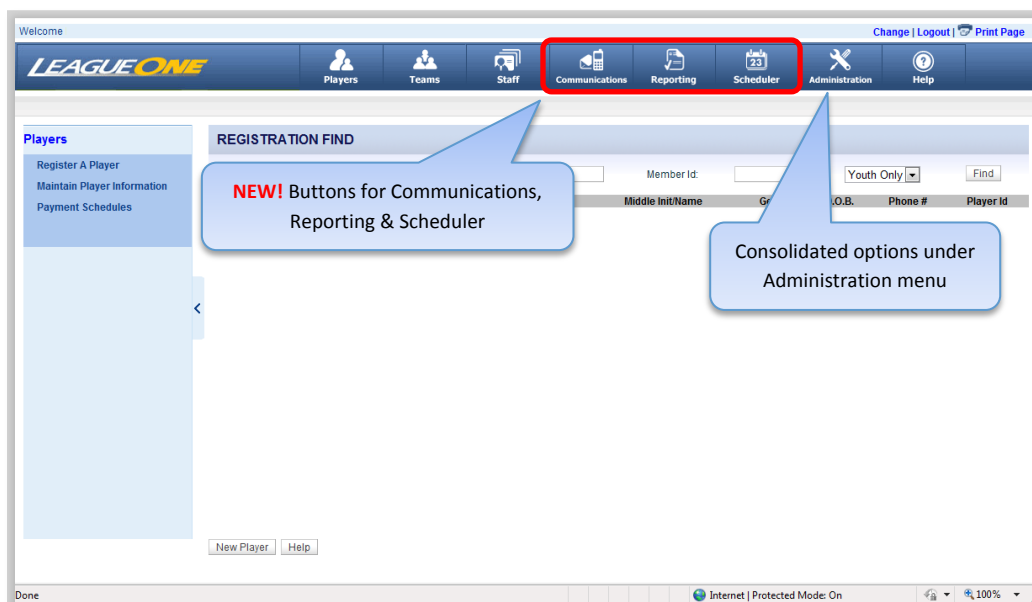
Welcome

Change | Logout | Print Page

LEAGUE ONE

Players Teams Staff Communications Reporting Scheduler Administration Help

Players

Register A Player

Maintain Player Information

Payment Schedules

REGISTRATION FIND

Member Id:

Youth Only

Find

Middle Init/Name

Ge

.O.B.

Phone #

Player Id

NEW! Buttons for Communications, Reporting & Scheduler

Consolidated options under Administration menu

New Player Help

Done

Internet | Protected Mode: On

100%